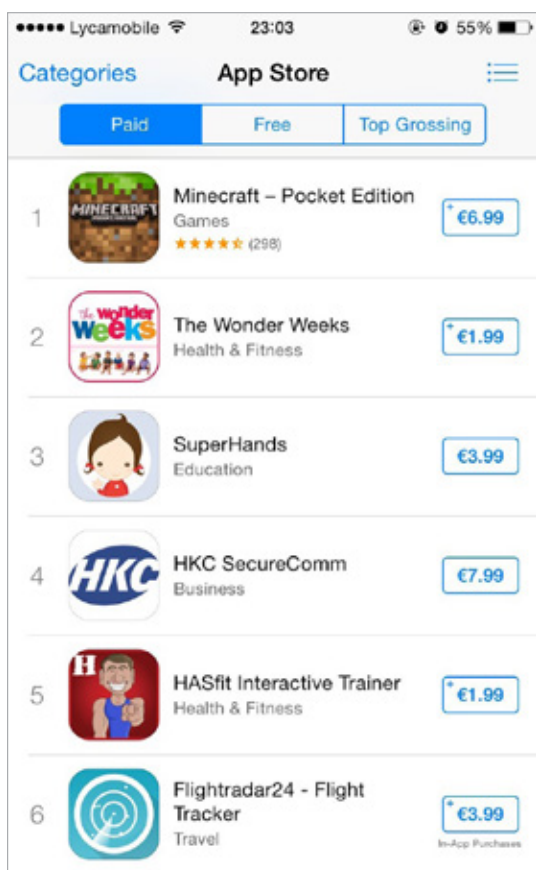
●●●●● Lycamobile 23:03 55%

Categories App Store

Paid Free Top Grossing

1 MINECRAFT Minecraft – Pocket Edition Games ★★★★☆ (298) €6.99

2 the wonder weeks The Wonder Weeks Health & Fitness €1.99

3 SuperHands Education €3.99

4 HKC HKC SecureComm Business €7.99

5 H HASfit Interactive Trainer Health & Fitness €1.99

6 Flightradar24 - Flight Tracker Travel €3.99 In-App Purchases